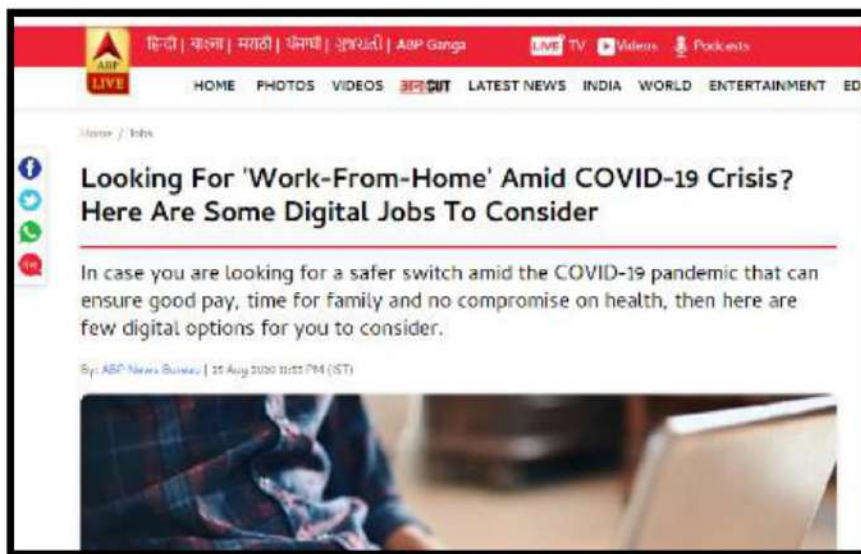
ABP LIVE

हिन्दी | বাংলা | मराठी | ਪੰਜਾਬੀ | ગુજરાતી | ABP Ganga

LIVE TV Videos Podcasts

HOME PHOTOS VIDEOS अनCUT LATEST NEWS INDIA WORLD ENTERTAINMENT ED

Home / Jobs

Looking For 'Work-From-Home' Amid COVID-19 Crisis? Here Are Some Digital Jobs To Consider

In case you are looking for a safer switch amid the COVID-19 pandemic that can ensure good pay, time for family and no compromise on health, then here are few digital options for you to consider.

By: ABP News Bureau | 25 Aug 2020 11:55 PM (IST)